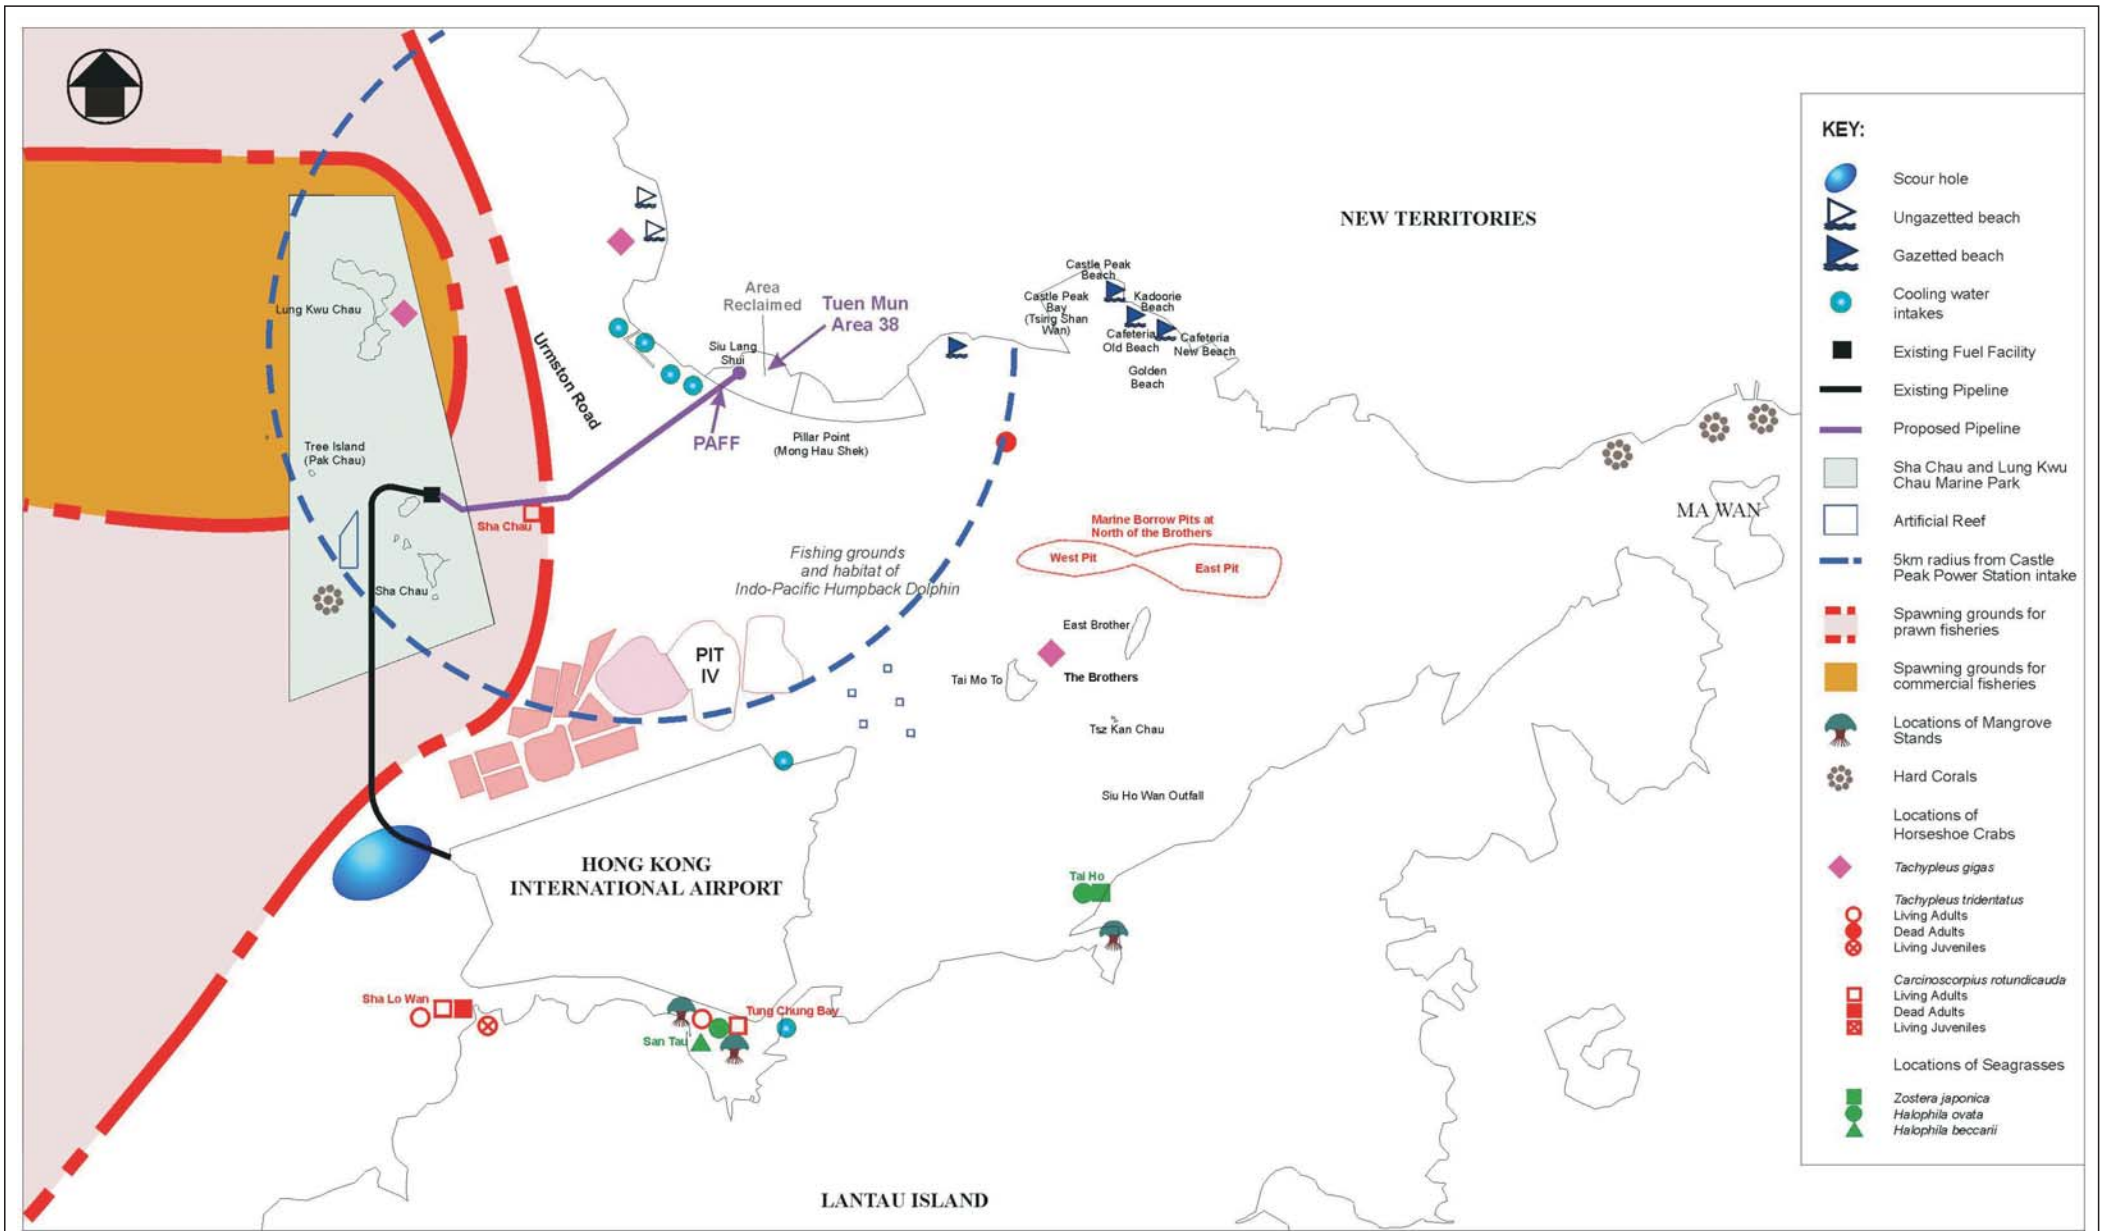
NEW TERRITORIES

Lung Kwu Chau

Urmston Road

Area Reclaimed

Tuen Mun Area 38

Siu Lang Shui

PAFF

Pillar Point (Mong Hau Shek)

Tree Island (Pak Chau)

Sha Chau

Sha Chau

Castle Peak Beach

Castle Peak Bay (Tsing Shan Wan)

Kadoorie Beach

Cafeteria Old Beach

Cafeteria New Beach

Golden Beach

Fishing grounds and habitat of Indo-Pacific Humpback Dolphin

Marine Borrow Pits at North of the Brothers

West Pit

East Pit

East Brother

The Brothers

Tai Mo To

Tsz Kan Chau

PIT IV

Siu Ho Wan Outfall

MA WAN

HONG KONG INTERNATIONAL AIRPORT

Tai Ho

Sha Lo Wan

Tung Chung Bay

San Tau

LANTAU ISLAND

KEY:
Scour hole
Ungazetted beach
Gazetted beach
Cooling water intakes
Existing Fuel Facility
Existing Pipeline
Proposed Pipeline
Sha Chau and Lung Kwu Chau Marine Park
Artificial Reef
5km radius from Castle Peak Power Station intake
Spawning grounds for prawn fisheries
Spawning grounds for commercial fisheries
Locations of Mangrove Stands
Hard Corals
Locations of Horseshoe Crabs
Tachypleus gigas
Tachypleus tridentatus
Living Adults
Dead Adults
Living Juveniles
Carcinoscorpius rotundicauda
Living Adults
Dead Adults
Living Juveniles
Locations of Seagrasses
Zostera japonica
Halophila ovata
Halophila beccarii